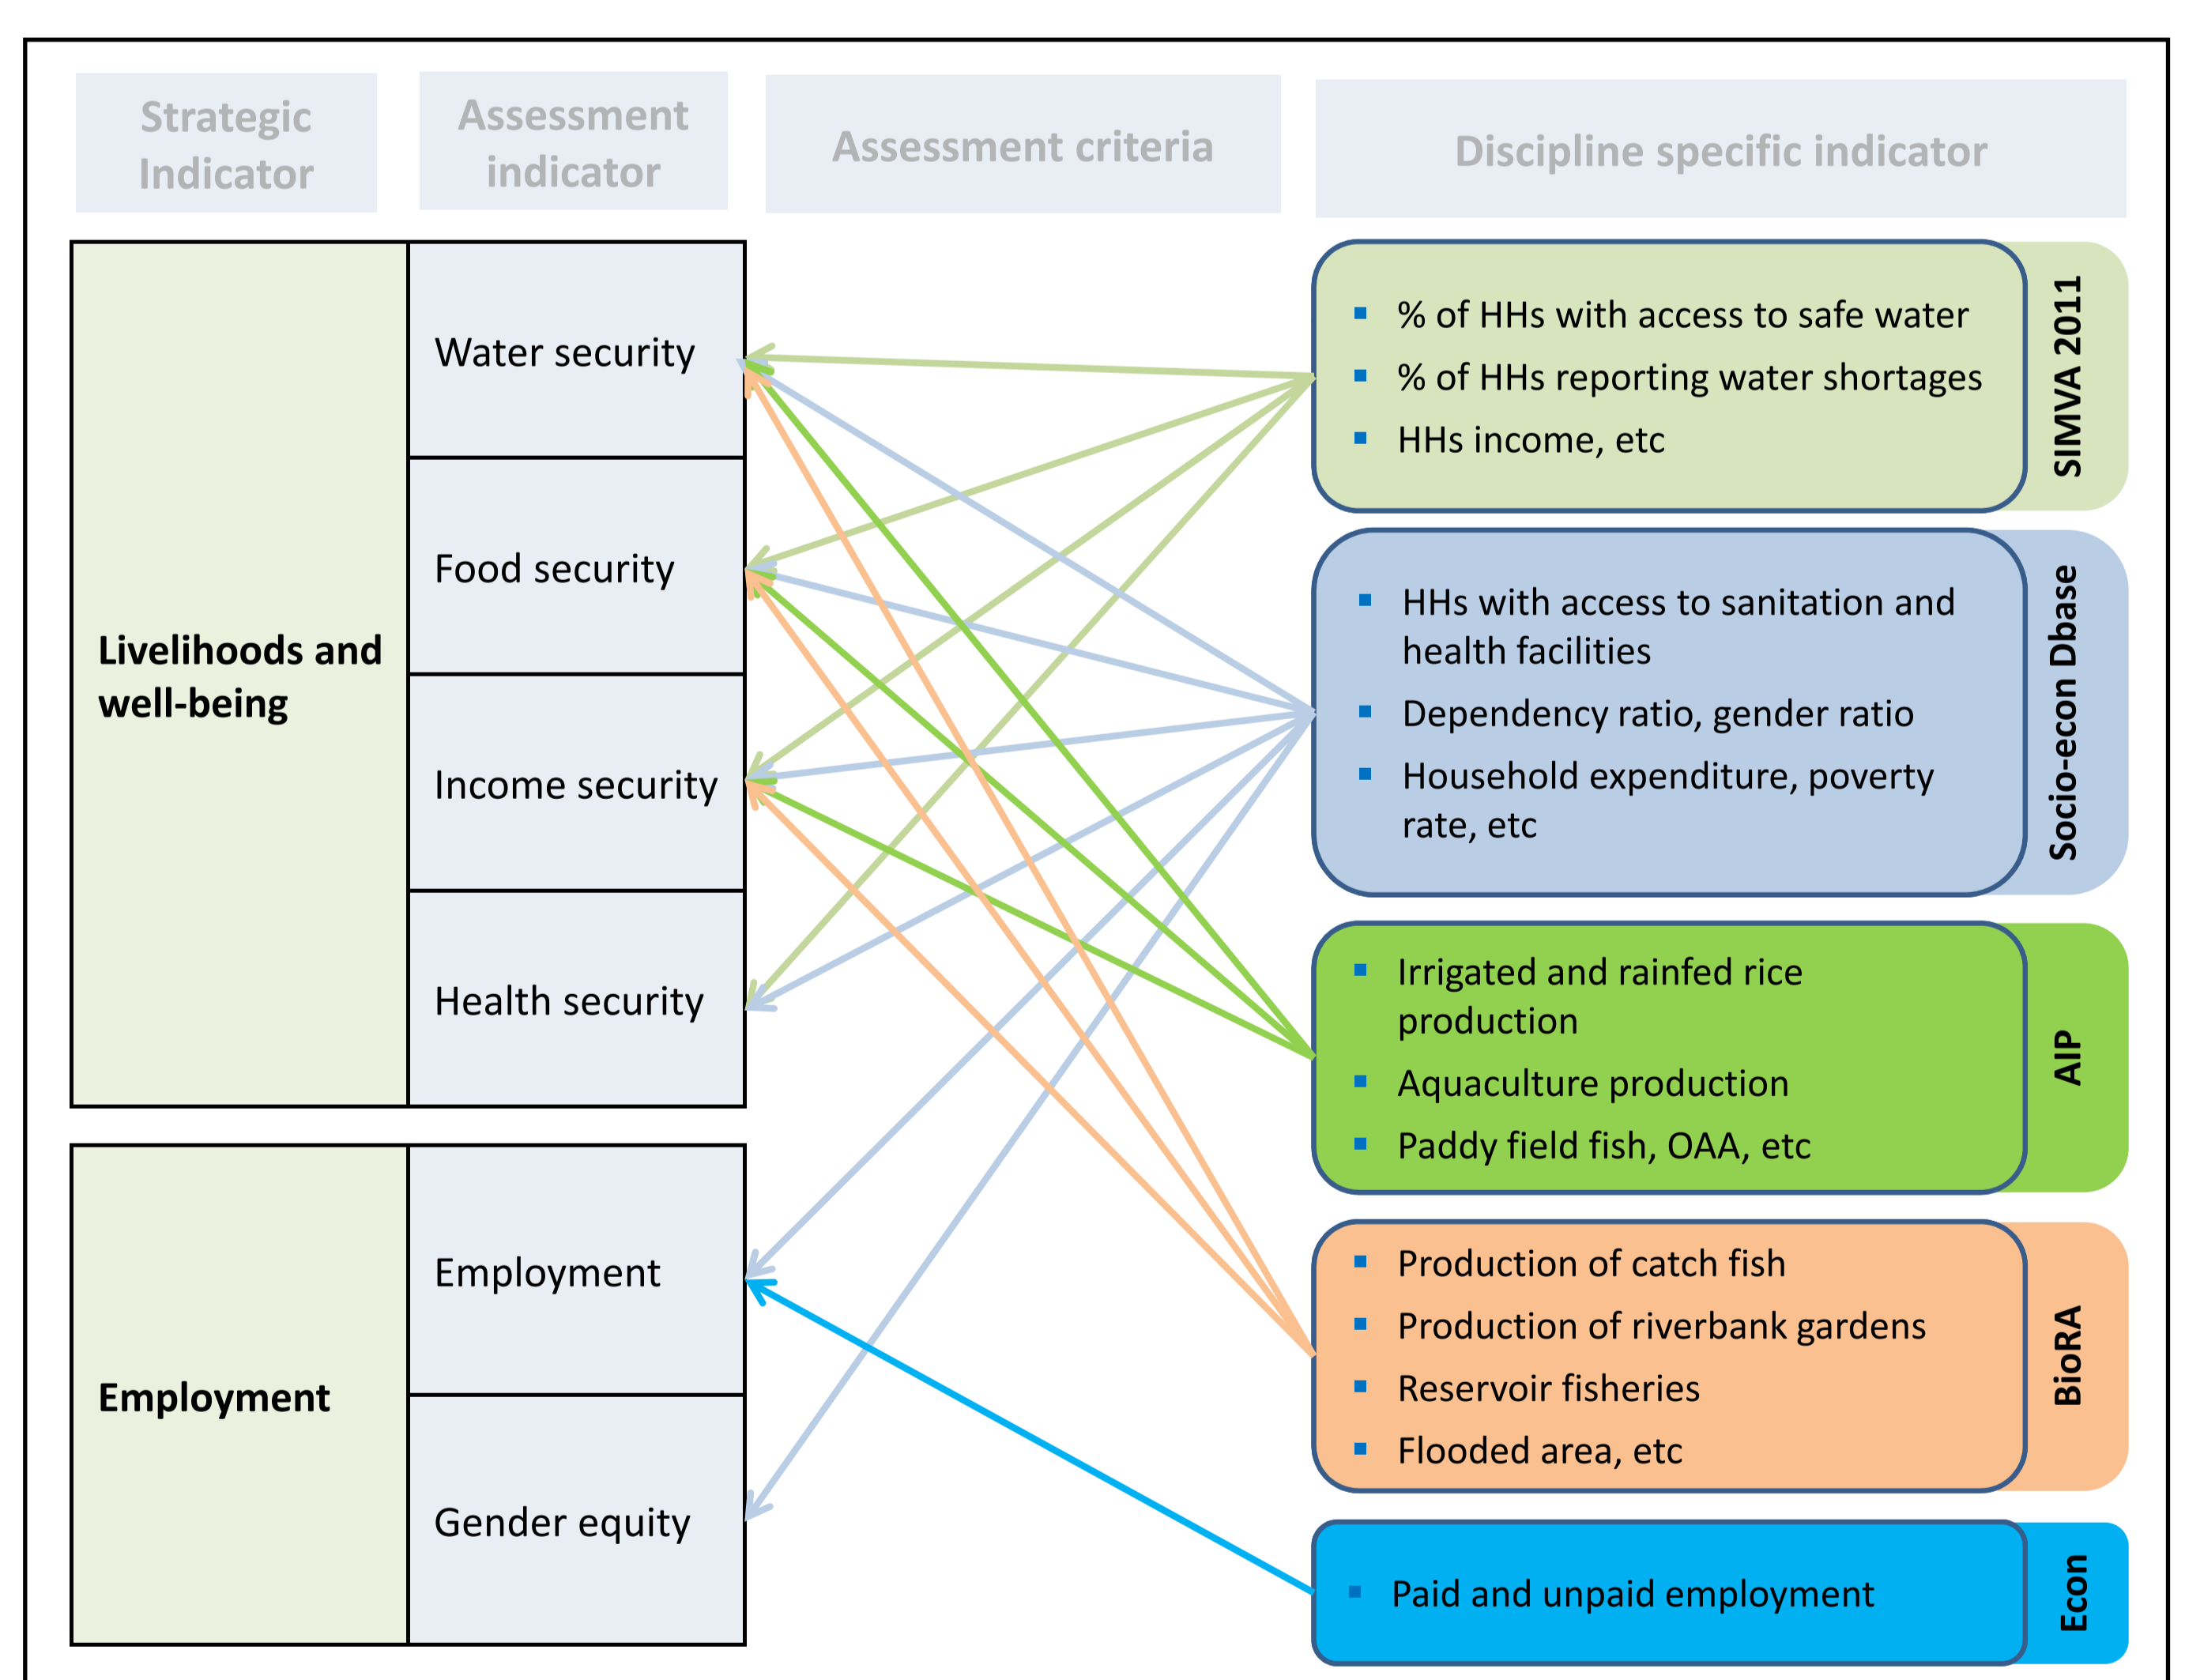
Strategic Indicator

Assessment indicator

Assessment criteria

Discipline specific indicator

Livelihoods and well-being

Water security

Food security

Income security

Health security

Employment

Employment

Gender equity

- % of HHs with access to safe water
- % of HHs reporting water shortages
- HHs income, etc

SIMVA 2011

- HHs with access to sanitation and health facilities
- Dependency ratio, gender ratio
- Household expenditure, poverty rate, etc

Socio-econ Dbase

- Irrigated and rainfed rice production
- Aquaculture production
- Paddy field fish, OAA, etc

AIP

- Production of catch fish
- Production of riverbank gardens
- Reservoir fisheries
- Flooded area, etc

BioRA

- Paid and unpaid employment

Econ